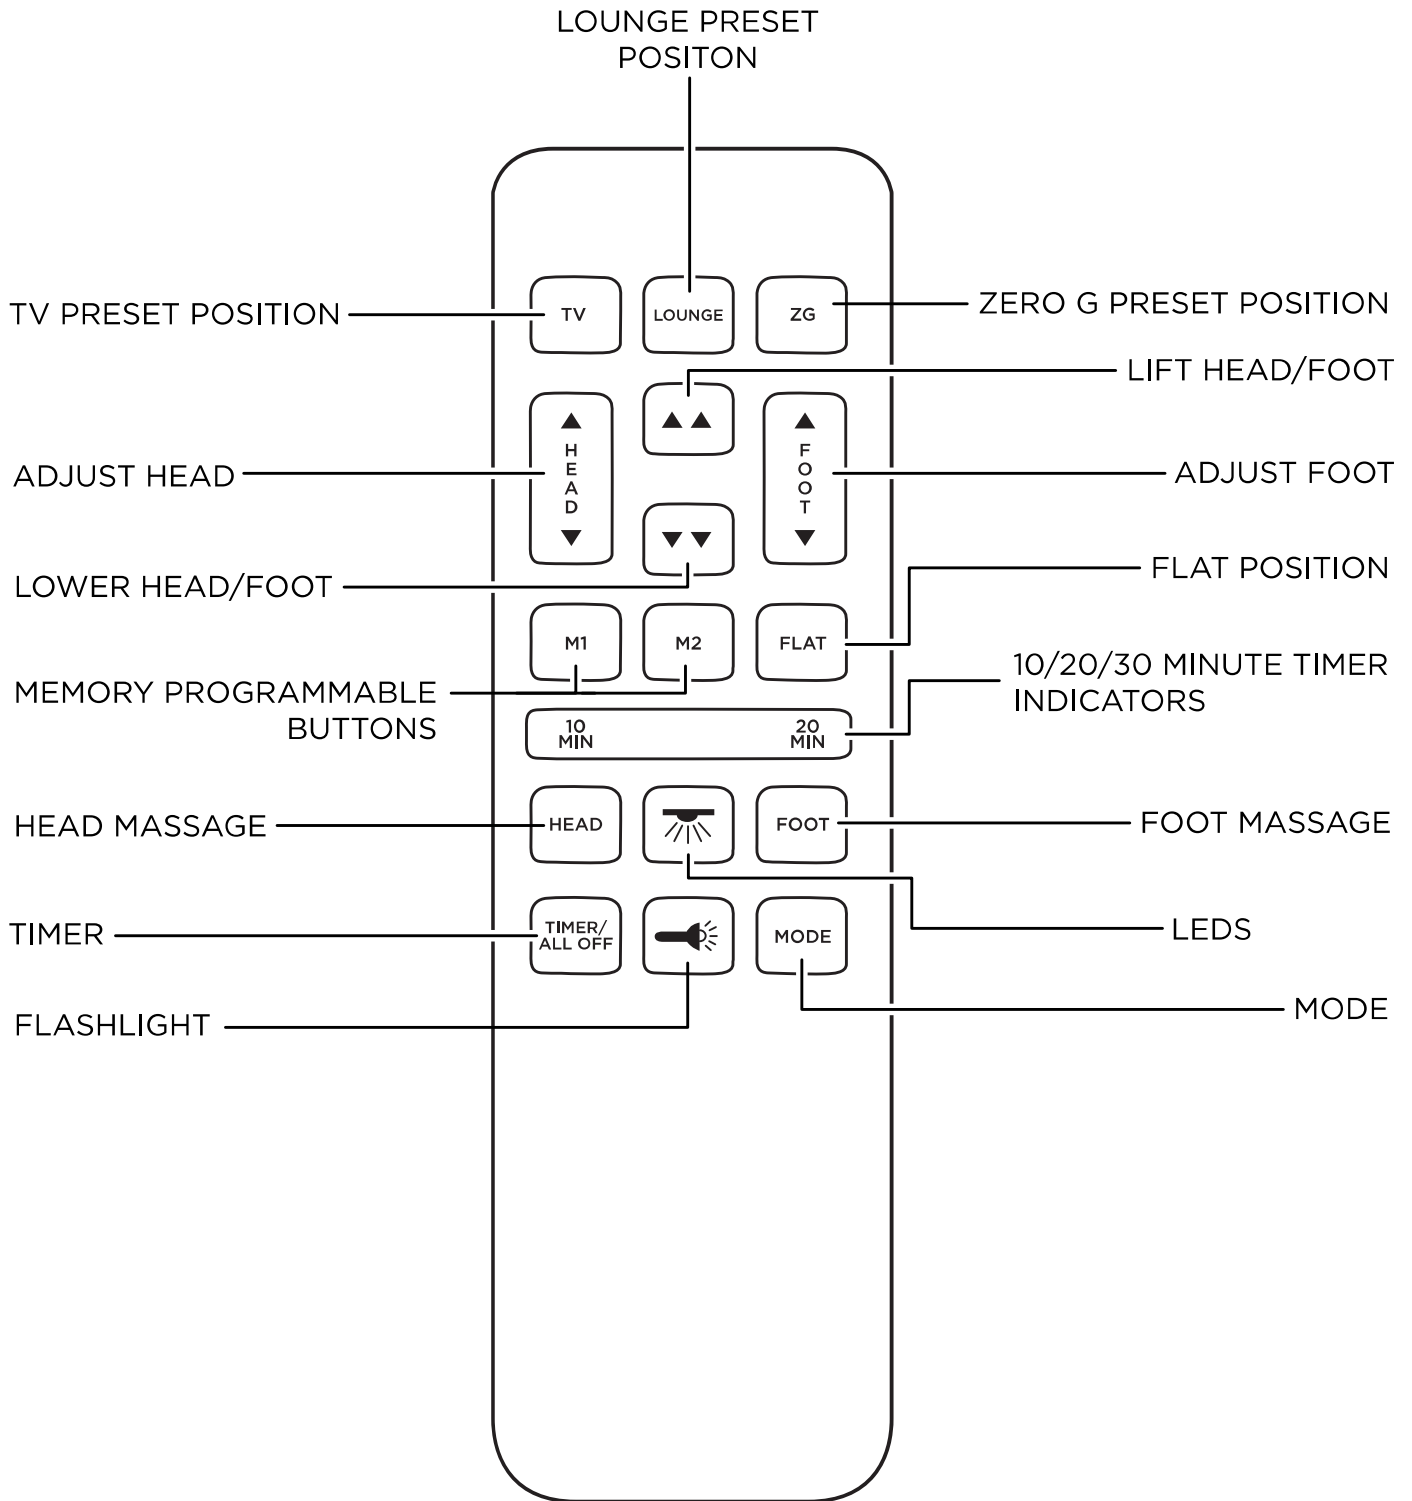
LOUNGE PRESET POSITON

TV PRESET POSITION

TV

LOUNGE

ZG

ZERO G PRESET POSITION

LIFT HEAD/FOOT

ADJUST HEAD

HEAD

FOOT

ADJUST FOOT

LOWER HEAD/FOOT

FLAT POSITION

M1

M2

FLAT

MEMORY PROGRAMMABLE BUTTONS

10/20/30 MINUTE TIMER INDICATORS

10 MIN

20 MIN

HEAD MASSAGE

HEAD

FOOT

FOOT MASSAGE

LEDS

TIMER

TIMER/ ALL OFF

MODE

FLASHLIGHT

MODE